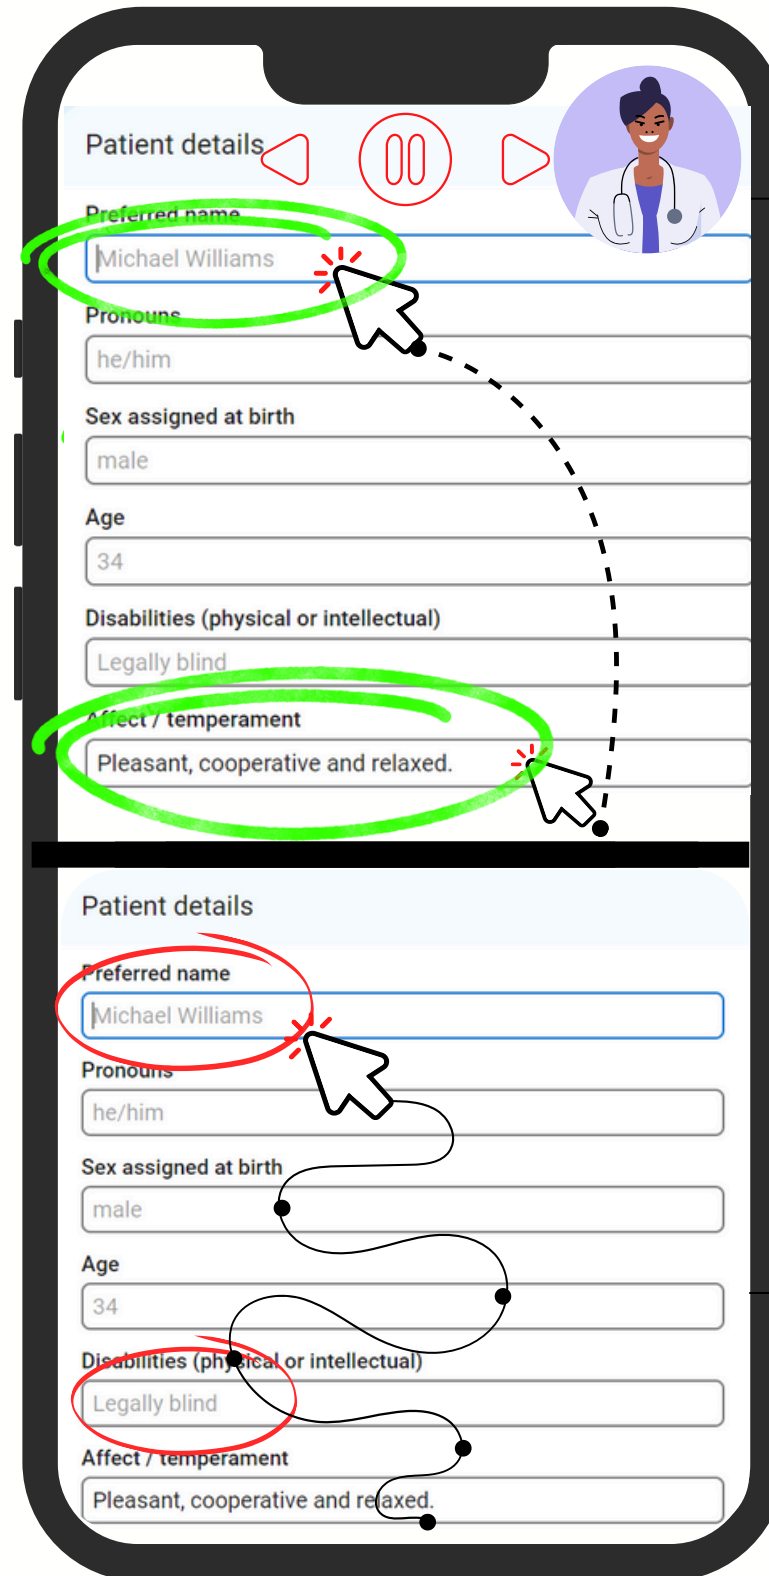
Patient details

Preferred name

Michael Williams

Pronouns

he/him

Sex assigned at birth

male

Age

34

Disabilities (physical or intellectual)

Legally blind

Affect / temperament

Pleasant, cooperative and relaxed.

Patient details

Preferred name

Michael Williams

Pronouns

he/him

Sex assigned at birth

male

Age

34

Disabilities (physical or intellectual)

Legally blind

Affect / temperament

Pleasant, cooperative and relaxed.